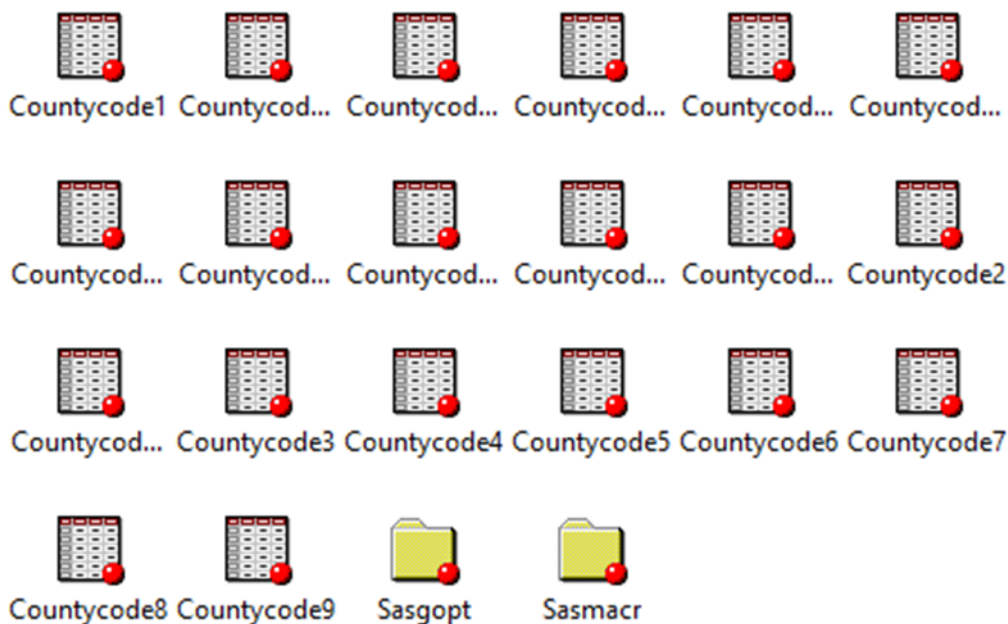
Countycode1 Countycod... Countycod... Countycod... Countycod... Countycod...

Countycod... Countycod... Countycod... Countycod... Countycod... Countycode2

Countycod... Countycode3 Countycode4 Countycode5 Countycode6 Countycode7

Countycode8 Countycode9 Sasgopt Sasmacr